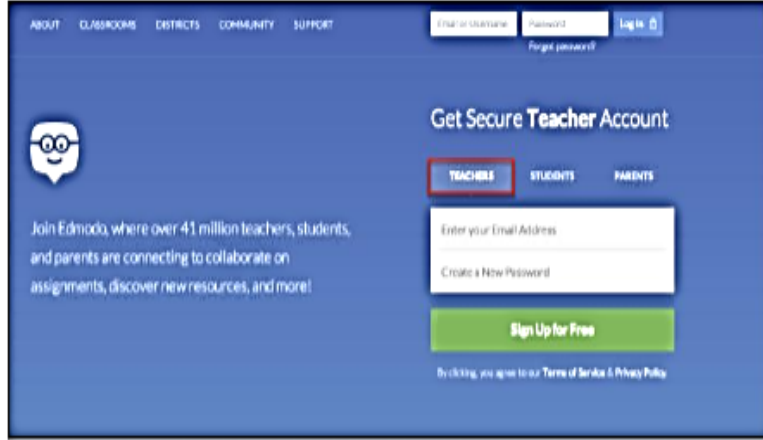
ABOUT CLASSROOMS DISTRICTS COMMUNITY SUPPORT

Email or Username Password Log In

Forgot password?

Get Secure Teacher Account

TEACHERS STUDENTS PARENTS

Enter your Email Address

Create a New Password

Sign Up for Free

By clicking, you agree to our Terms of Service & Privacy Policy

Join Edmodo, where over 41 million teachers, students, and parents are connecting to collaborate on assignments, discover new resources, and more!